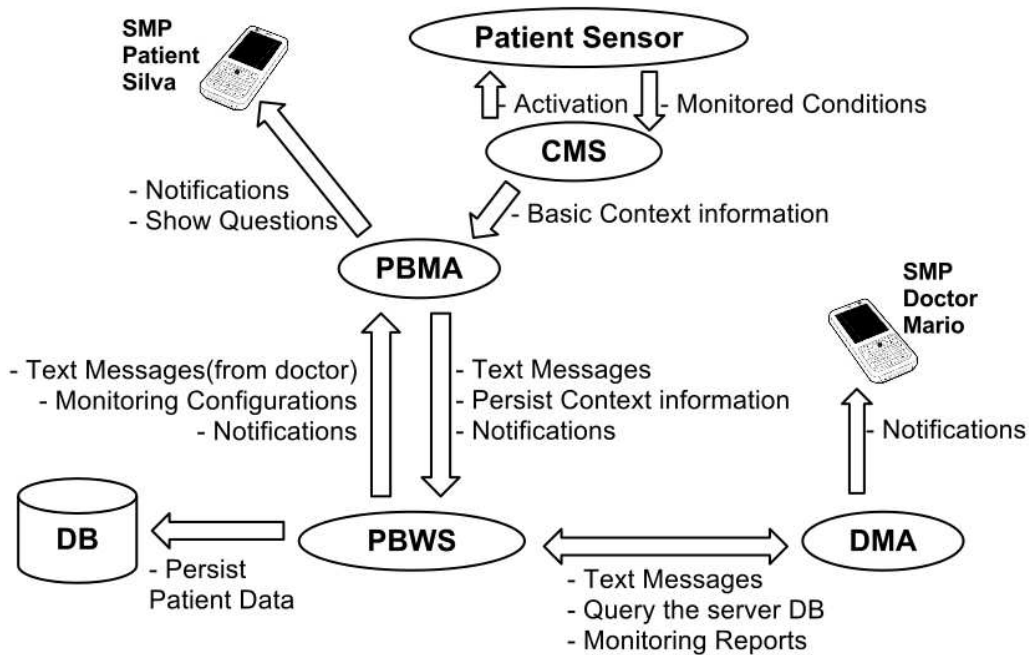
SMP Patient Silva

Patient Sensor

- Activation

- Monitored Conditions

CMS

- Notifications
- Show Questions

- Basic Context information

PBMA

SMP Doctor Mario

- Text Messages(from doctor)
- Monitoring Configurations
- Notifications

- Text Messages
- Persist Context information
- Notifications

- Notifications

DB

PBWS

DMA

- Persist Patient Data

- Text Messages
- Query the server DB
- Monitoring Reports